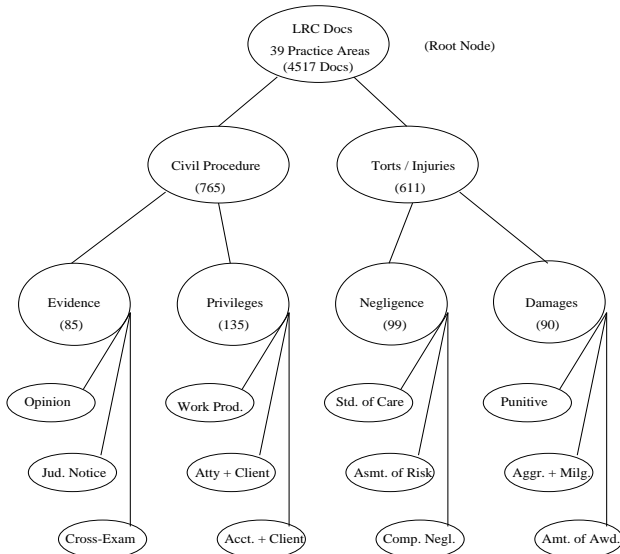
LRC Docs
39 Practice Areas
(4517 Docs)

(Root Node)

Civil Procedure
(765)

Torts / Injuries
(611)

Evidence
(85)

Privileges
(135)

Negligence
(99)

Damages
(90)

Opinion

Work Prod.

Std. of Care

Punitive

Jud. Notice

Atty + Client

Asmt. of Risk

Aggr. + Milg.

Cross-Exam

Acct. + Client

Comp. Negl.

Amt. of Awd.